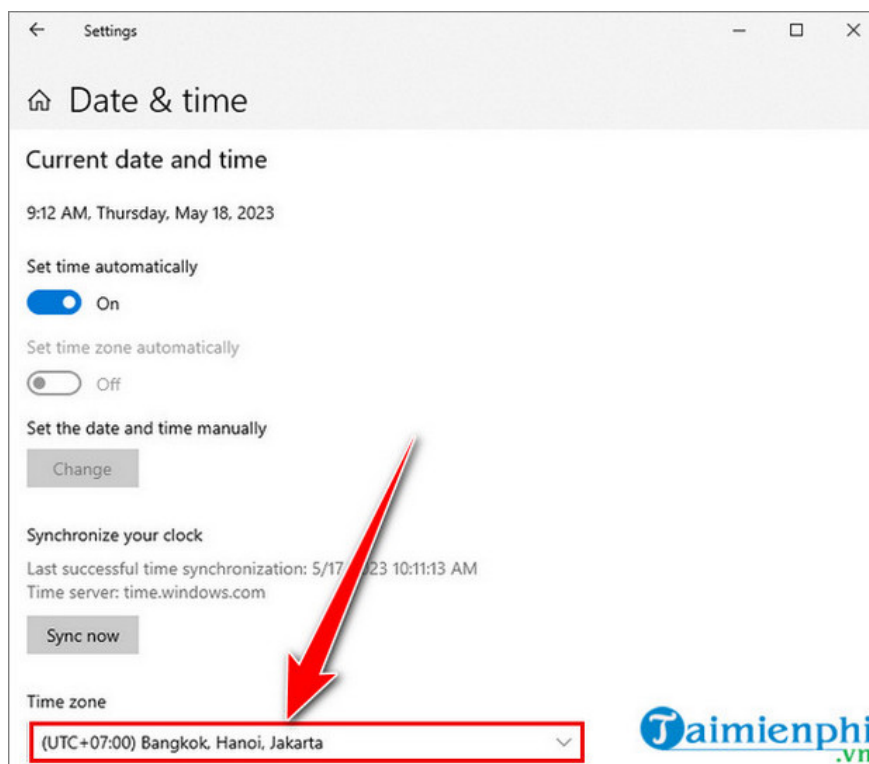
Settings

Date & time

Current date and time

9:12 AM, Thursday, May 18, 2023

Set time automatically

On

Set time zone automatically

Off

Set the date and time manually

Change

Synchronize your clock

Last successful time synchronization: 5/17/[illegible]23 10:11:13 AM
Time server: time.windows.com

Sync now

Time zone

(UTC+07:00) Bangkok, Hanoi, Jakarta

Taimienphi
.vn